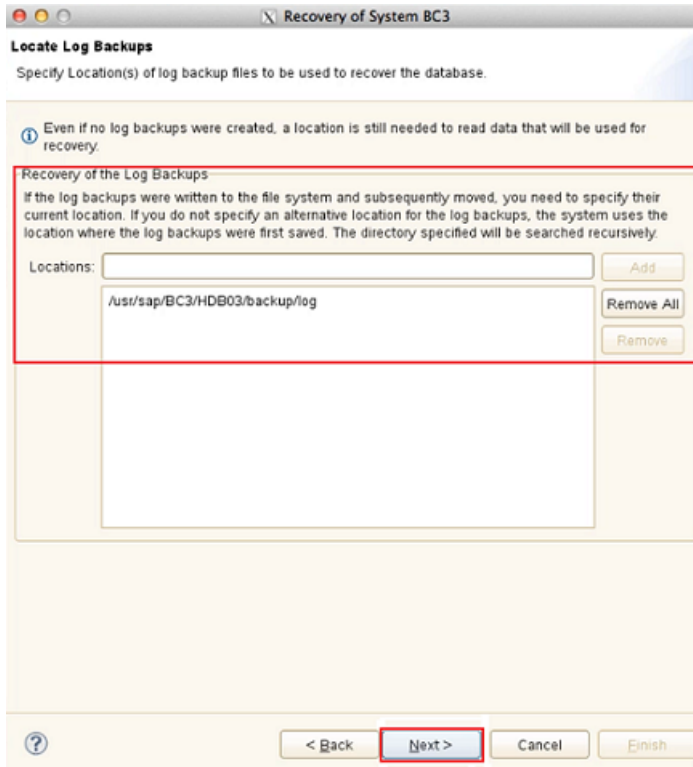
Recovery of System BC3

Locate Log Backups

Specify Location(s) of log backup files to be used to recover the database.

Even if no log backups were created, a location is still needed to read data that will be used for recovery.

Recovery of the Log Backups

If the log backups were written to the file system and subsequently moved, you need to specify their current location. If you do not specify an alternative location for the log backups, the system uses the location where the log backups were first saved. The directory specified will be searched recursively.

Locations:

Add

/usr/sap/BC3/HDB03/backup/log

Remove All

Remove

?

< Back

Next >

Cancel

Finish